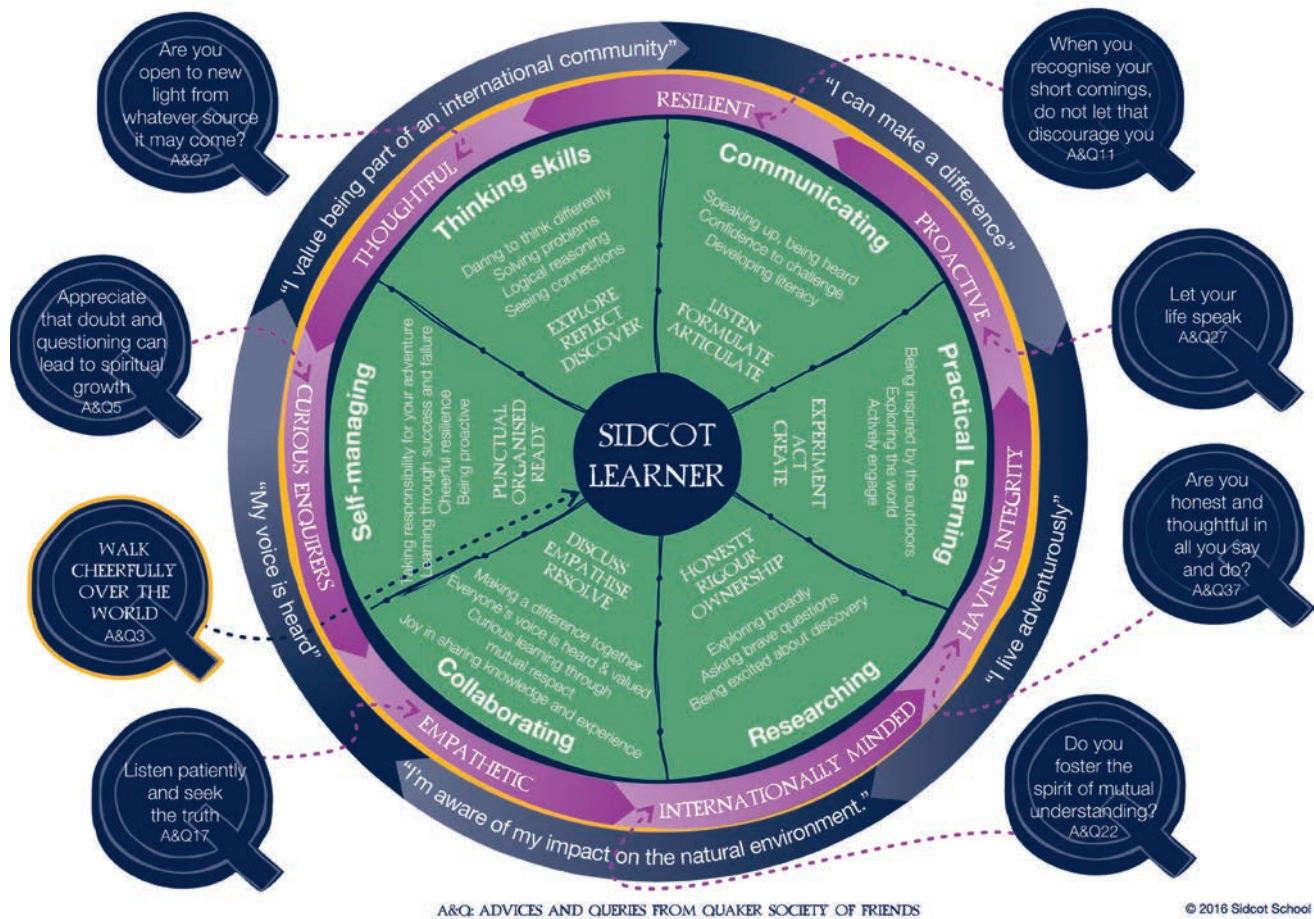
Are you open to new light from whatever source it may come?
A&Q7

When you recognise your short comings, do not let that discourage you
A&Q11

Appreciate that doubt and questioning can lead to spiritual growth
A&Q5

Let your life speak
A&Q27

WALK CHEERFULLY OVER THE WORLD
A&Q3

Are you honest and thoughtful in all you say and do?
A&Q37

Listen patiently and seek the truth
A&Q17

Do you foster the spirit of mutual understanding?
A&Q22

"I value being part of an international community"

"I can make a difference"

"I live adventurously"

"I'm aware of my impact on the natural environment."

"My voice is heard"

RESILIENT

PROACTIVE

HAVING INTEGRITY

INTERNATIONALLY MINDED

EMPATHETIC

CURIOUS ENQUIRERS

THOUGHTFUL

Thinking skills
Daring to think differently
Solving problems
Logical reasoning
Seeing connections
EXPLORE
REFLECT
DISCOVER

Communicating
Speaking up, being heard
Confidence to challenge
Developing literacy
LISTEN
FORMULATE
ARTICULATE

Practical Learning
Being inspired by the outdoors
Exploring the world
Actively engage
EXPERIMENT
ACT
CREATE

Researching
Exploring broadly
Asking brave questions
Being excited about discovery
HONESTY
RIGOUR
OWNERSHIP

Collaborating
Making a difference together
Everyone's voice is heard & valued
Curious learning through mutual respect
Joy in sharing knowledge and experience
DISCUSS
EMPATHISE
RESOLVE

Self-managing
Taking responsibility for your adventure
Learning through success and failure
Cheerful resilience
Being proactive
PUNCTUAL
ORGANISED
READY

SIDCOT LEARNER

A&Q: ADVICES AND QUERIES FROM QUAKER SOCIETY OF FRIENDS

© 2016 Sidcot School